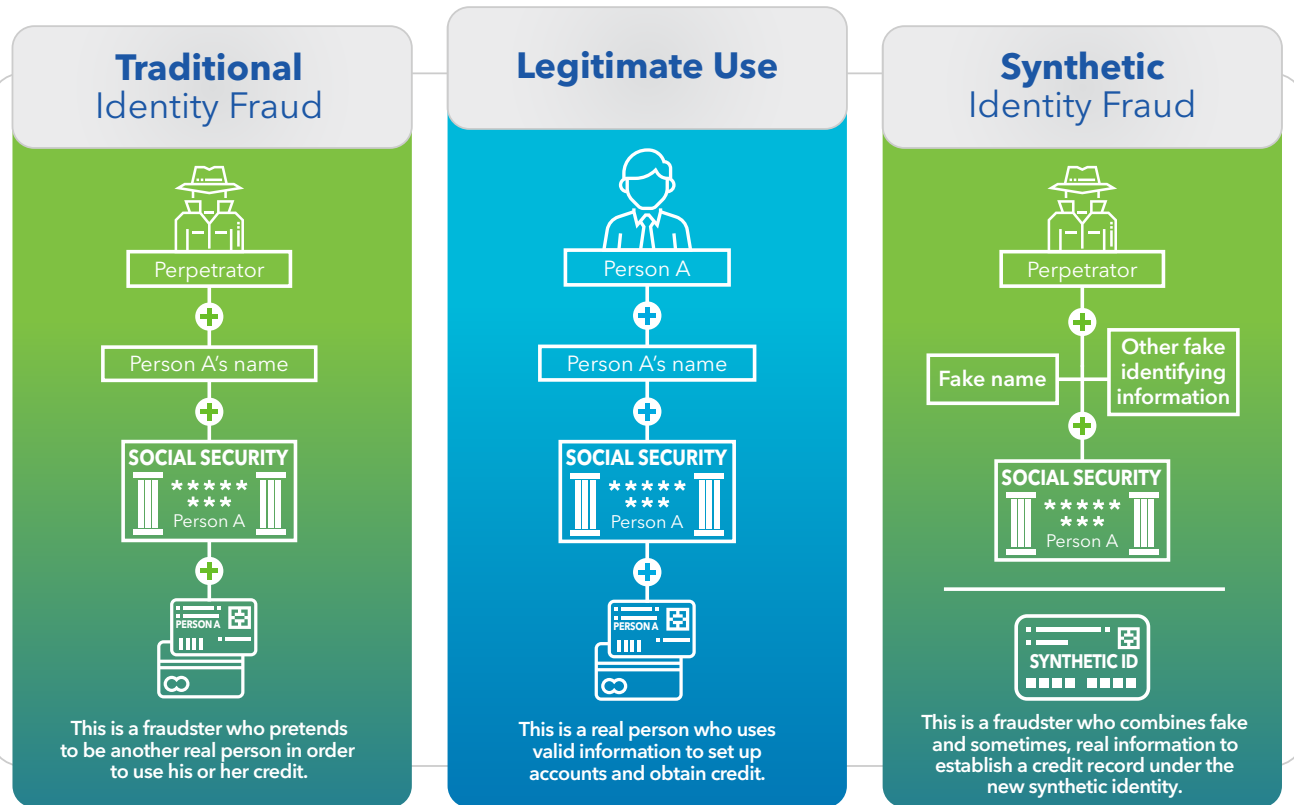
**Traditional** Identity Fraud

Perpetrator

Person A's name

SOCIAL SECURITY
*****
***
Person A

PERSON A

This is a fraudster who pretends to be another real person in order to use his or her credit.

**Legitimate Use**

Person A

Person A's name

SOCIAL SECURITY
*****
***
Person A

PERSON A

This is a real person who uses valid information to set up accounts and obtain credit.

**Synthetic** Identity Fraud

Perpetrator

Fake name

Other fake identifying information

SOCIAL SECURITY
*****
***
Person A

SYNTHETIC ID

This is a fraudster who combines fake and sometimes, real information to establish a credit record under the new synthetic identity.